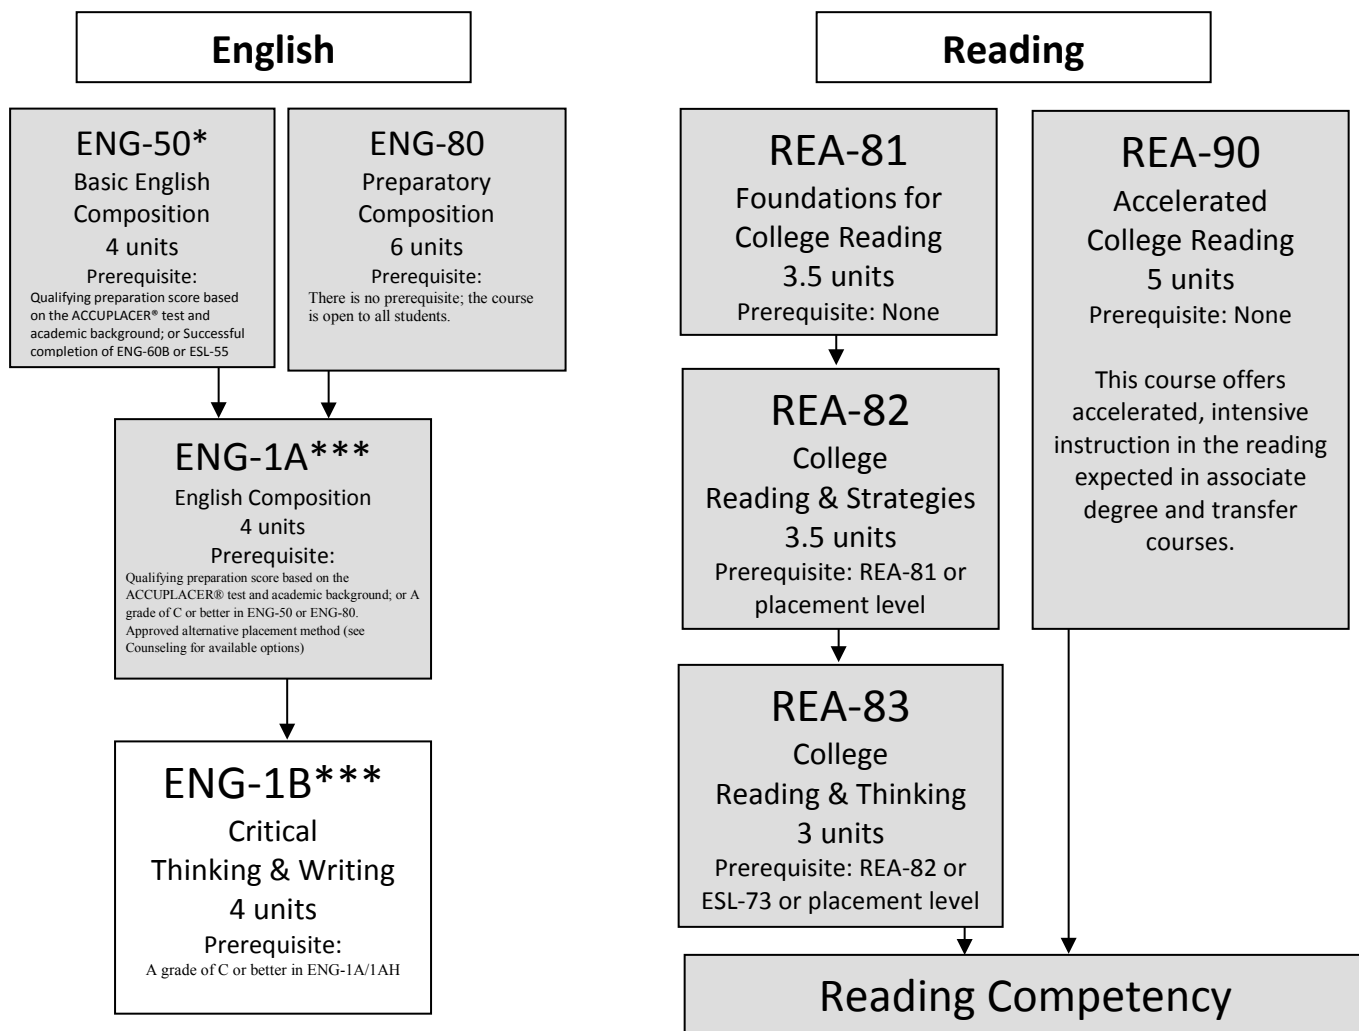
English

ENG-50*
Basic English Composition
4 units
Prerequisite:
Qualifying preparation score based on the ACCUPLACER® test and academic background; or Successful completion of ENG-60B or ESL-55

ENG-80
Preparatory Composition
6 units
Prerequisite:
There is no prerequisite; the course is open to all students.

ENG-1A***
English Composition
4 units
Prerequisite:
Qualifying preparation score based on the ACCUPLACER® test and academic background; or A grade of C or better in ENG-50 or ENG-80. Approved alternative placement method (see Counseling for available options)

ENG-1B***
Critical Thinking & Writing
4 units
Prerequisite:
A grade of C or better in ENG-1A/1AH

Reading

REA-81
Foundations for College Reading
3.5 units
Prerequisite: None

REA-82
College Reading & Strategies
3.5 units
Prerequisite: REA-81 or placement level

REA-83
College Reading & Thinking
3 units
Prerequisite: REA-82 or ESL-73 or placement level

REA-90
Accelerated College Reading
5 units
Prerequisite: None

This course offers accelerated, intensive instruction in the reading expected in associate degree and transfer courses.

Reading Competency